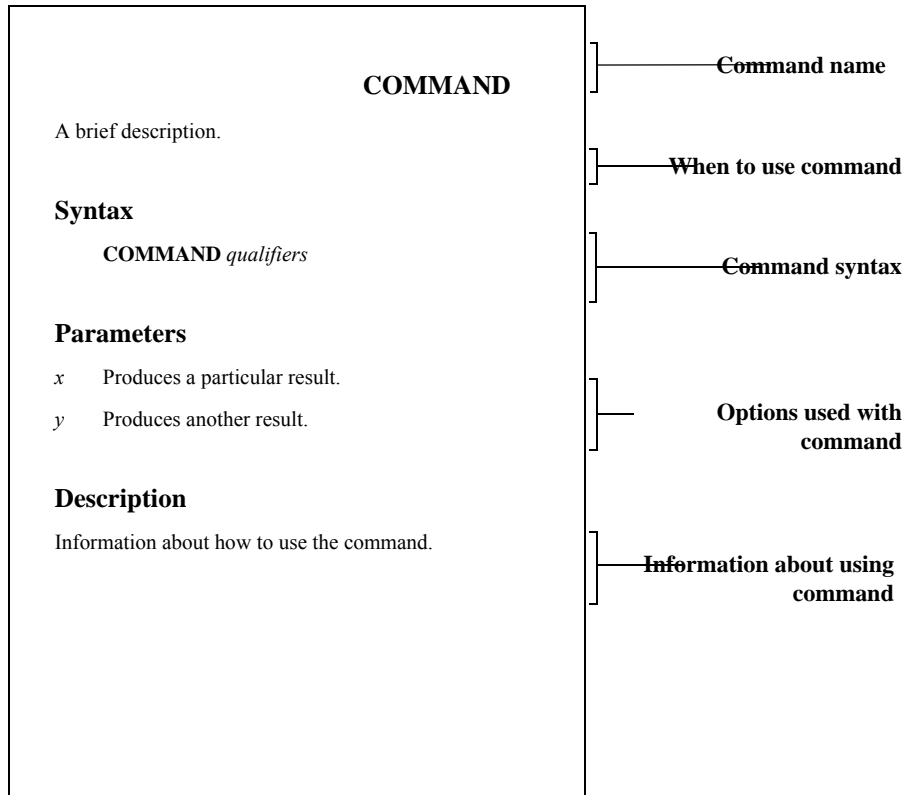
COMMAND

A brief description.

Syntax

COMMAND qualifiers

Parameters

x Produces a particular result.

y Produces another result.

Description

Information about how to use the command.

Command name

When to use command

Command syntax

Options used with command

Information about using command